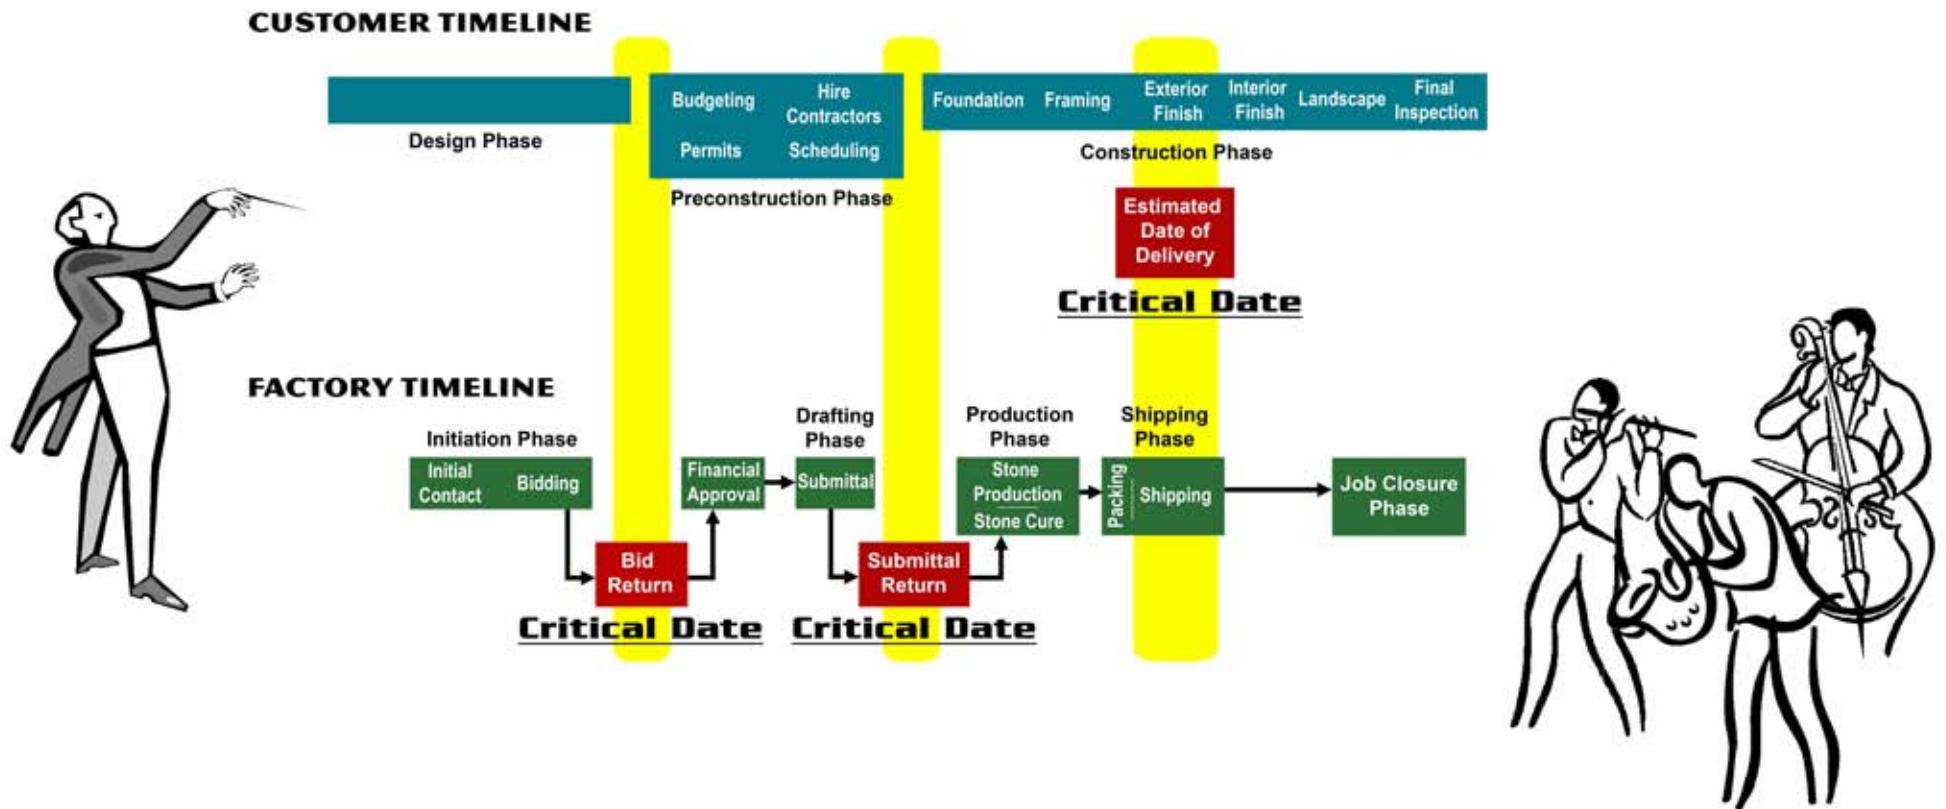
CUSTOMER TIMELINE

Design Phase

Budgeting
Hire Contractors
Permits
Scheduling
Preconstruction Phase

Foundation
Framing
Exterior Finish
Interior Finish
Landscape
Final Inspection
Construction Phase

Estimated Date of Delivery
Critical Date

FACTORY TIMELINE

Initiation Phase
Initial Contact
Bidding

Bid Return
Critical Date

Financial Approval

Drafting Phase
Submittal

Submittal Return
Critical Date

Production Phase
Stone Production
Stone Cure

Shipping Phase
Packing
Shipping

Job Closure Phase